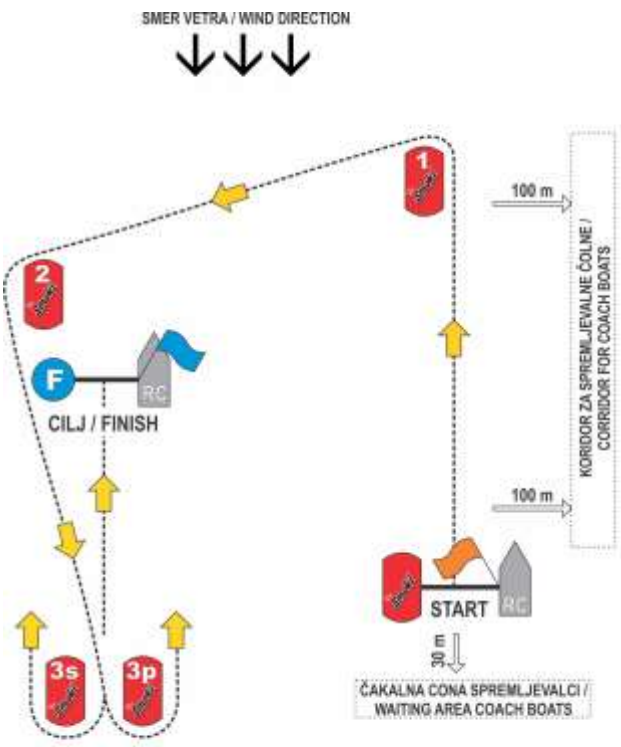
SMER VETRA / WIND DIRECTION

1

100 m

KORIDOR ZA SPREMLJEVALNE ČOLNE / CORRIDOR FOR COACH BOATS

2

F

RC

CILJ / FINISH

100 m

START

RC

30 m

ČAKALNA CONA SPREMLJEVALCI / WAITING AREA COACH BOATS

3s

3p